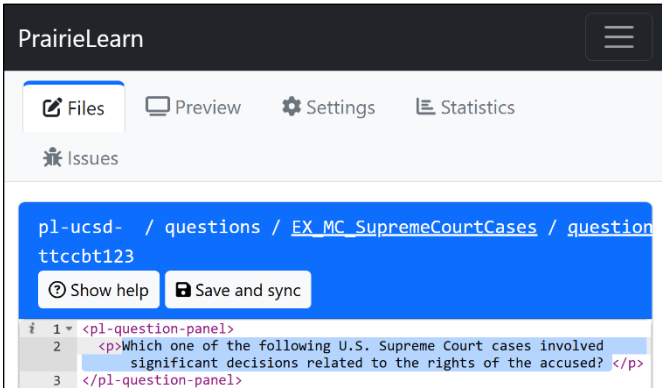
PrairieLearn

Files Preview Settings Statistics

Issues

pl-ucsd- / questions / EX_MC_SupremeCourtCases / question
ttccbt123

Show help Save and sync

1 <pl-question-panel>
2 <p>Which one of the following U.S. Supreme Court cases involved significant decisions related to the rights of the accused? </p>
3 </pl-question-panel>